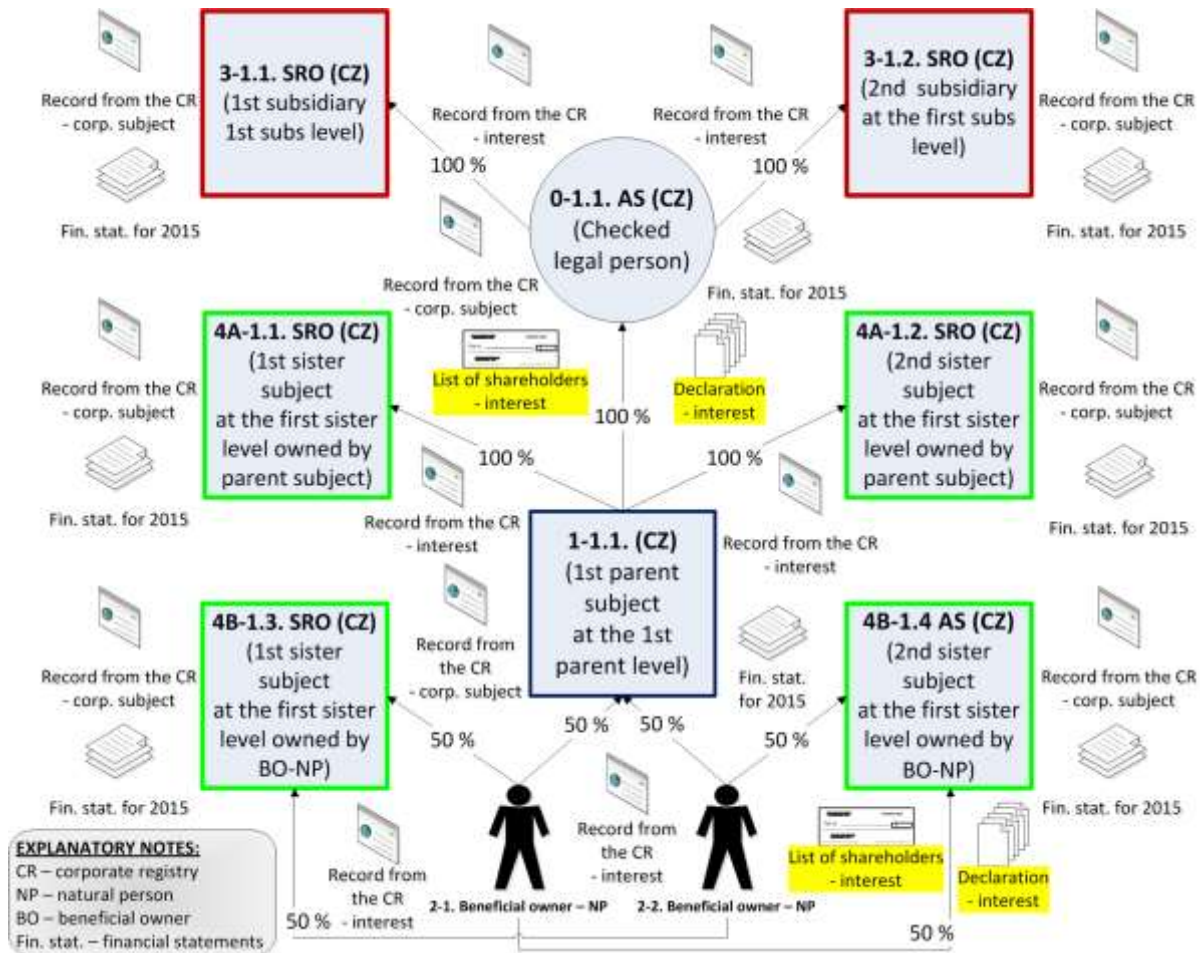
Record from the CR - corp. subject

Fin. stat. for 2015

3-1.1. SRO (CZ) (1st subsidiary 1st subs level)

Record from the CR - interest

100 %

Record from the CR - interest

100 %

3-1.2. SRO (CZ) (2nd subsidiary at the first subs level)

Record from the CR - corp. subject

Fin. stat. for 2015

0-1.1. AS (CZ) (Checked legal person)

Record from the CR - corp. subject

Fin. stat. for 2015

Record from the CR - corp. subject

Fin. stat. for 2015

4A-1.1. SRO (CZ) (1st sister subject at the first sister level owned by parent subject)

List of shareholders - interest

100 %

Declaration - interest

4A-1.2. SRO (CZ) (2nd sister subject at the first sister level owned by parent subject)

Record from the CR - corp. subject

Fin. stat. for 2015

100 %

100 %

Record from the CR - interest

1-1.1. (CZ) (1st parent subject at the 1st parent level)

Record from the CR - interest

Record from the CR - corp. subject

Fin. stat. for 2015

4B-1.3. SRO (CZ) (1st sister subject at the first sister level owned by BO-NP)

Record from the CR - corp. subject

Fin. stat. for 2015

4B-1.4 AS (CZ) (2nd sister subject at the first sister level owned by BO-NP)

Record from the CR - corp. subject

Fin. stat. for 2015

50 %

50 %

50 %

50 %

Record from the CR - interest

Record from the CR - interest

List of shareholders - interest

Declaration - interest

2-1. Beneficial owner – NP

2-2. Beneficial owner – NP

EXPLANATORY NOTES:
CR – corporate registry
NP – natural person
BO – beneficial owner
Fin. stat. – financial statements

50 %

50 %